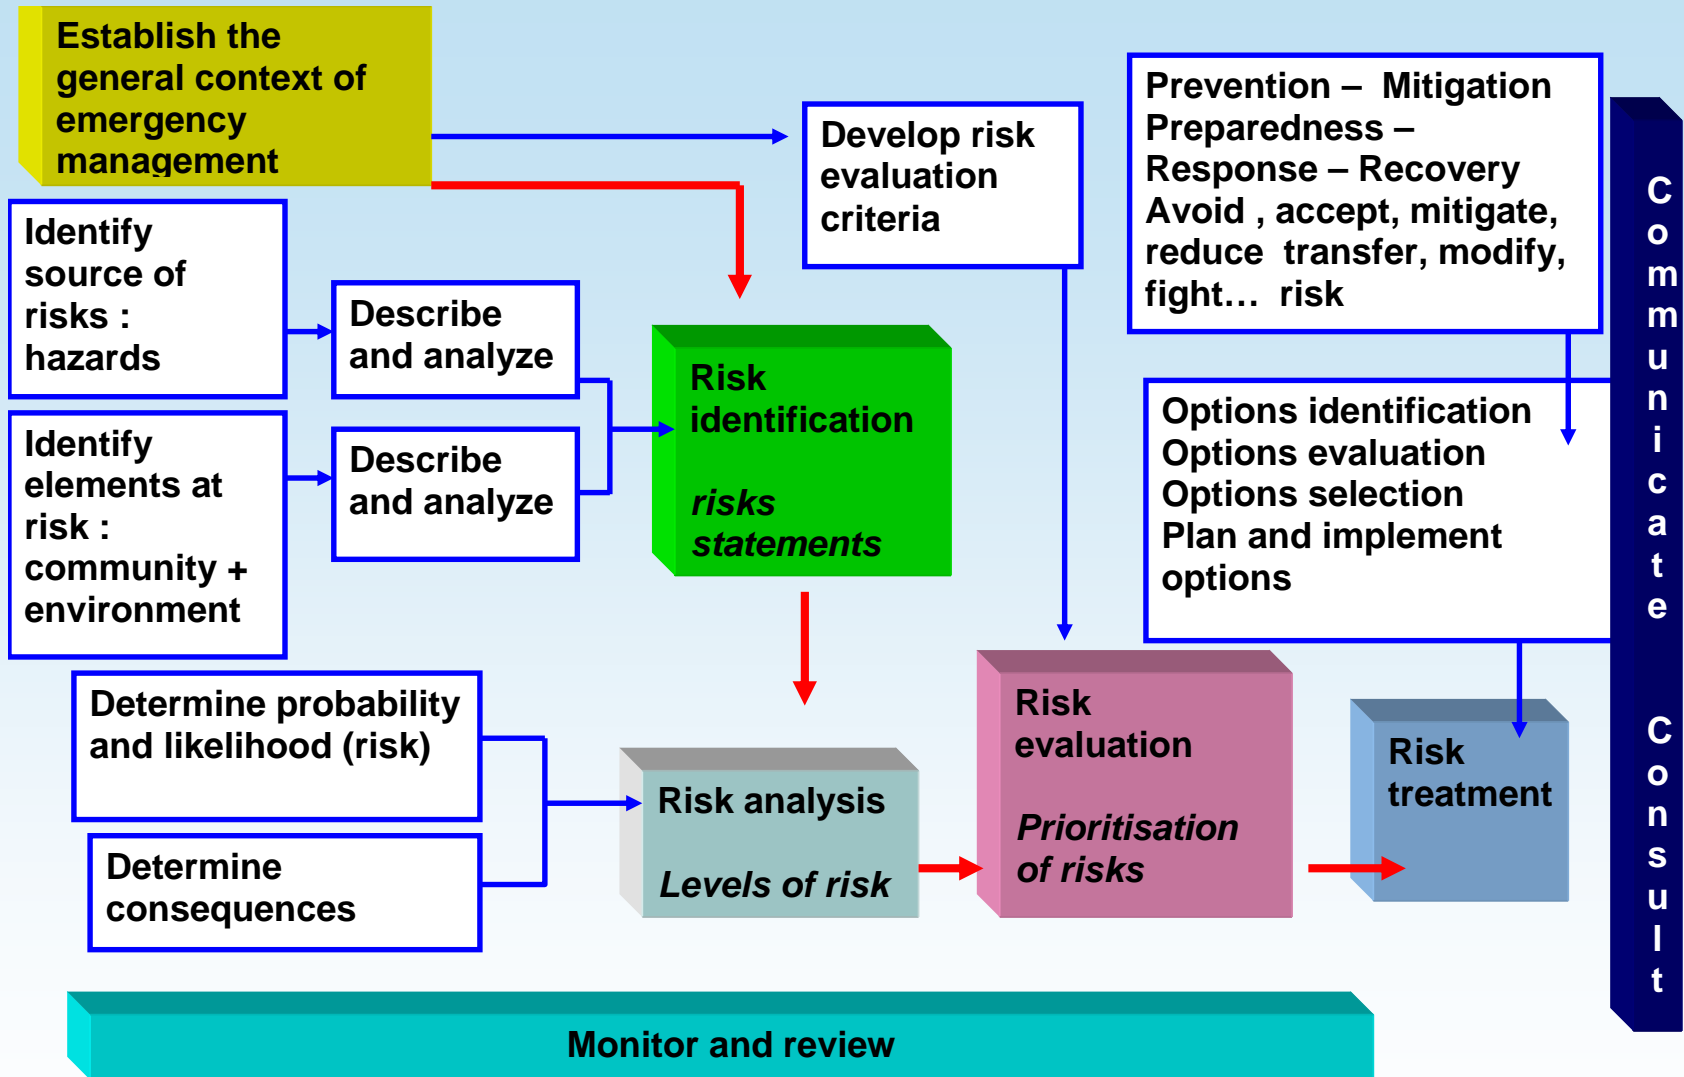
Establish the general context of emergency management

Develop risk evaluation criteria

Prevention – Mitigation Preparedness – Response – Recovery Avoid , accept, mitigate, reduce transfer, modify, fight… risk

Identify source of risks : hazards

Describe and analyze

Identify elements at risk : community + environment

Describe and analyze

Risk identification

*risks statements*

Options identification
Options evaluation
Options selection
Plan and implement options

Communicate Consult

Determine probability and likelihood (risk)

Determine consequences

Risk analysis

*Levels of risk*

Risk evaluation

*Prioritisation of risks*

Risk treatment

Monitor and review